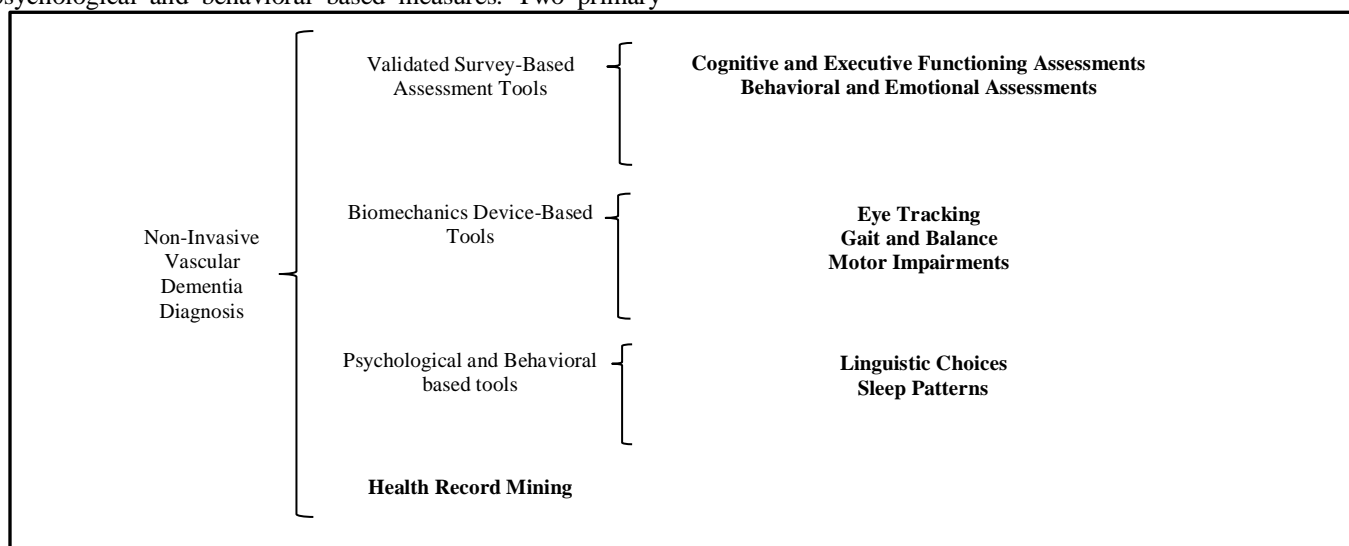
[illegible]sychological and behavioral based measures. Two primary

Non-Invasive Vascular Dementia Diagnosis

Validated Survey-Based Assessment Tools

**Cognitive and Executive Functioning Assessments**
**Behavioral and Emotional Assessments**

Biomechanics Device-Based Tools

**Eye Tracking**
**Gait and Balance**
**Motor Impairments**

Psychological and Behavioral based tools

**Linguistic Choices**
**Sleep Patterns**

**Health Record Mining**